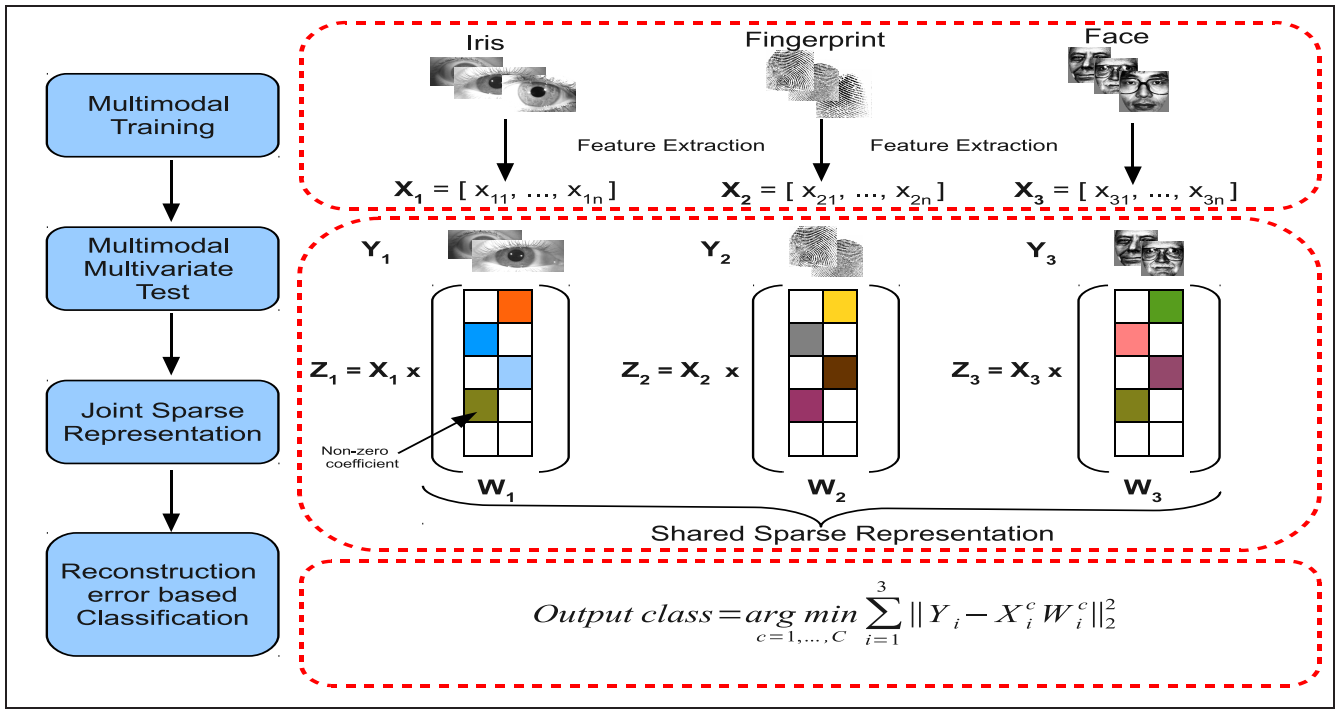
Multimodal Training

Multimodal Multivariate Test

Joint Sparse Representation

Reconstruction error based Classification

Iris

Fingerprint

Face

Feature Extraction

Feature Extraction

$X_1 = [x_{11}, ..., x_{1n}]$

$X_2 = [x_{21}, ..., x_{2n}]$

$X_3 = [x_{31}, ..., x_{3n}]$

$Y_1$

$Y_2$

$Y_3$

$Z_1 = X_1 \times$

$Z_2 = X_2 \times$

$Z_3 = X_3 \times$

Non-zero coefficient

$W_1$

$W_2$

$W_3$

Shared Sparse Representation

$Output\ class = \underset{c=1,...,C}{arg\ min} \sum_{i=1}^{3} \| Y_i - X_i^c W_i^c \|_2^2$